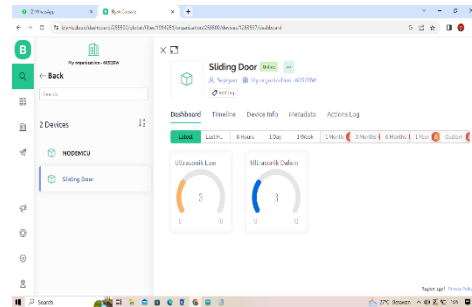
(2) WhatsApp
Blynk.Console
blynk.cloud/dashboard/...
B
My organization - 4872BW
← Back
Search
2 Devices
NODEMCU
Sliding Door
Sliding Door
Online
Sejatiyan
My organization - 4872BW
Add tag
Dashboard
Timeline
Device Info
Metadata
Actions Log
Latest
Last H...
6 Hours
1 Day
1 Week
1 Month
3 Months
6 Months
1 Year
Custom
Ultrasonik Luar
3
0
10
Ultrasonik Dalam
3
0
10
Region: sgp1
Privacy Policy
Search
27°C Berawan